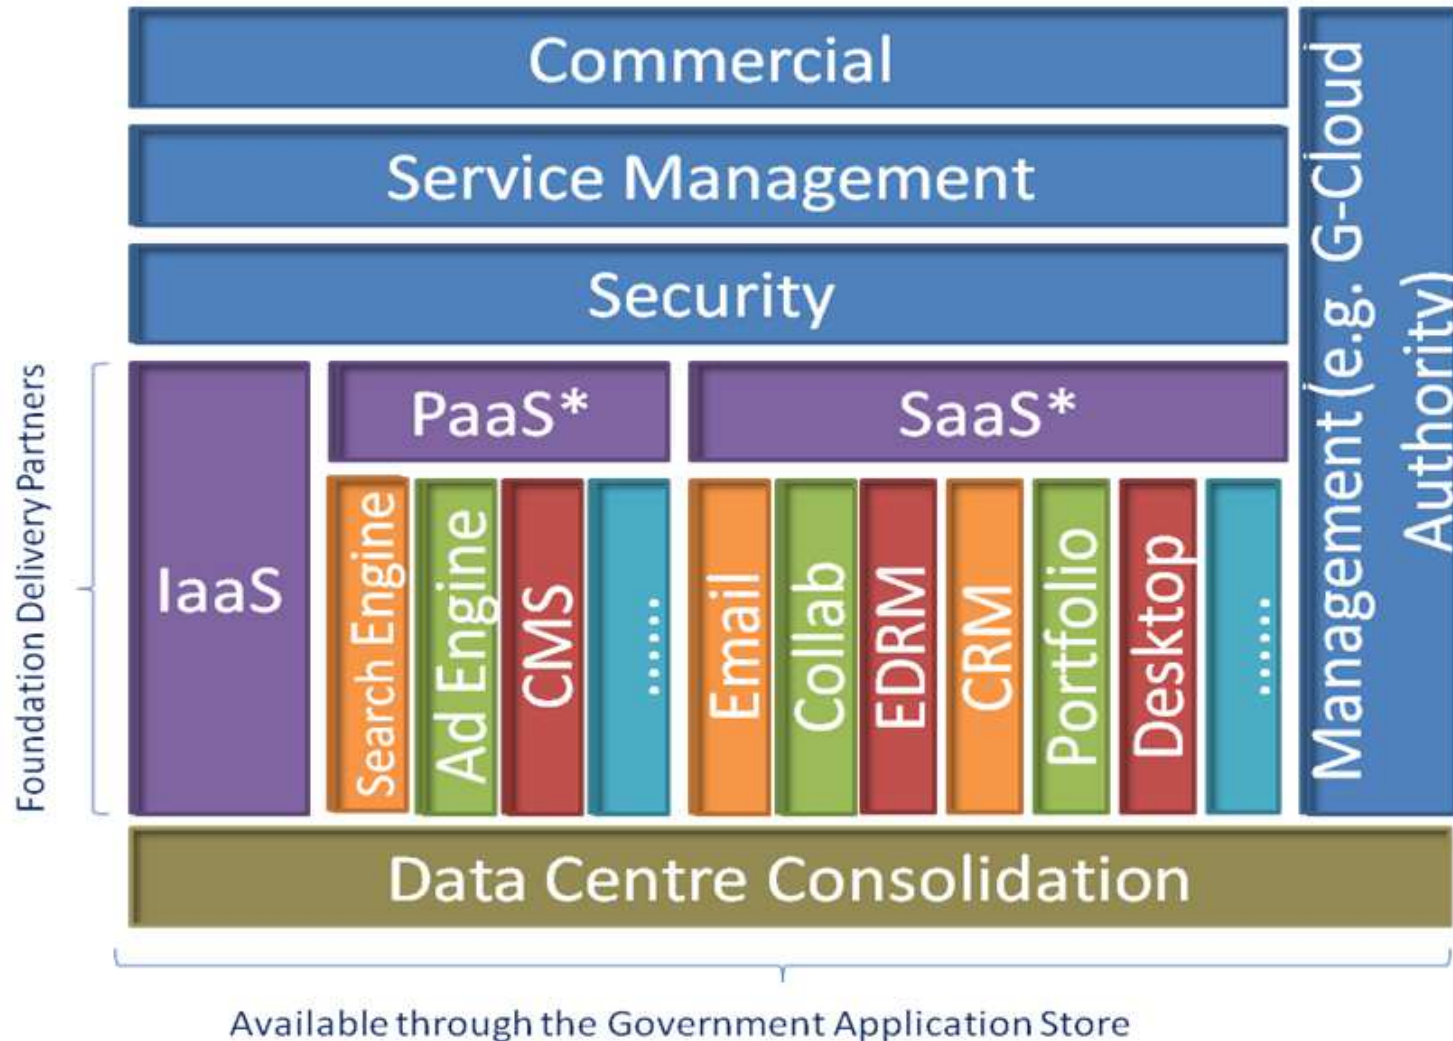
Commercial

Service Management

Security

Management (e.g. G-Cloud Authority)

Foundation Delivery Partners

IaaS

PaaS*

SaaS*

Search Engine

Ad Engine

CMS

......

Email

Collab

EDRM

CRM

Portfolio

Desktop

......

Data Centre Consolidation

Available through the Government Application Store